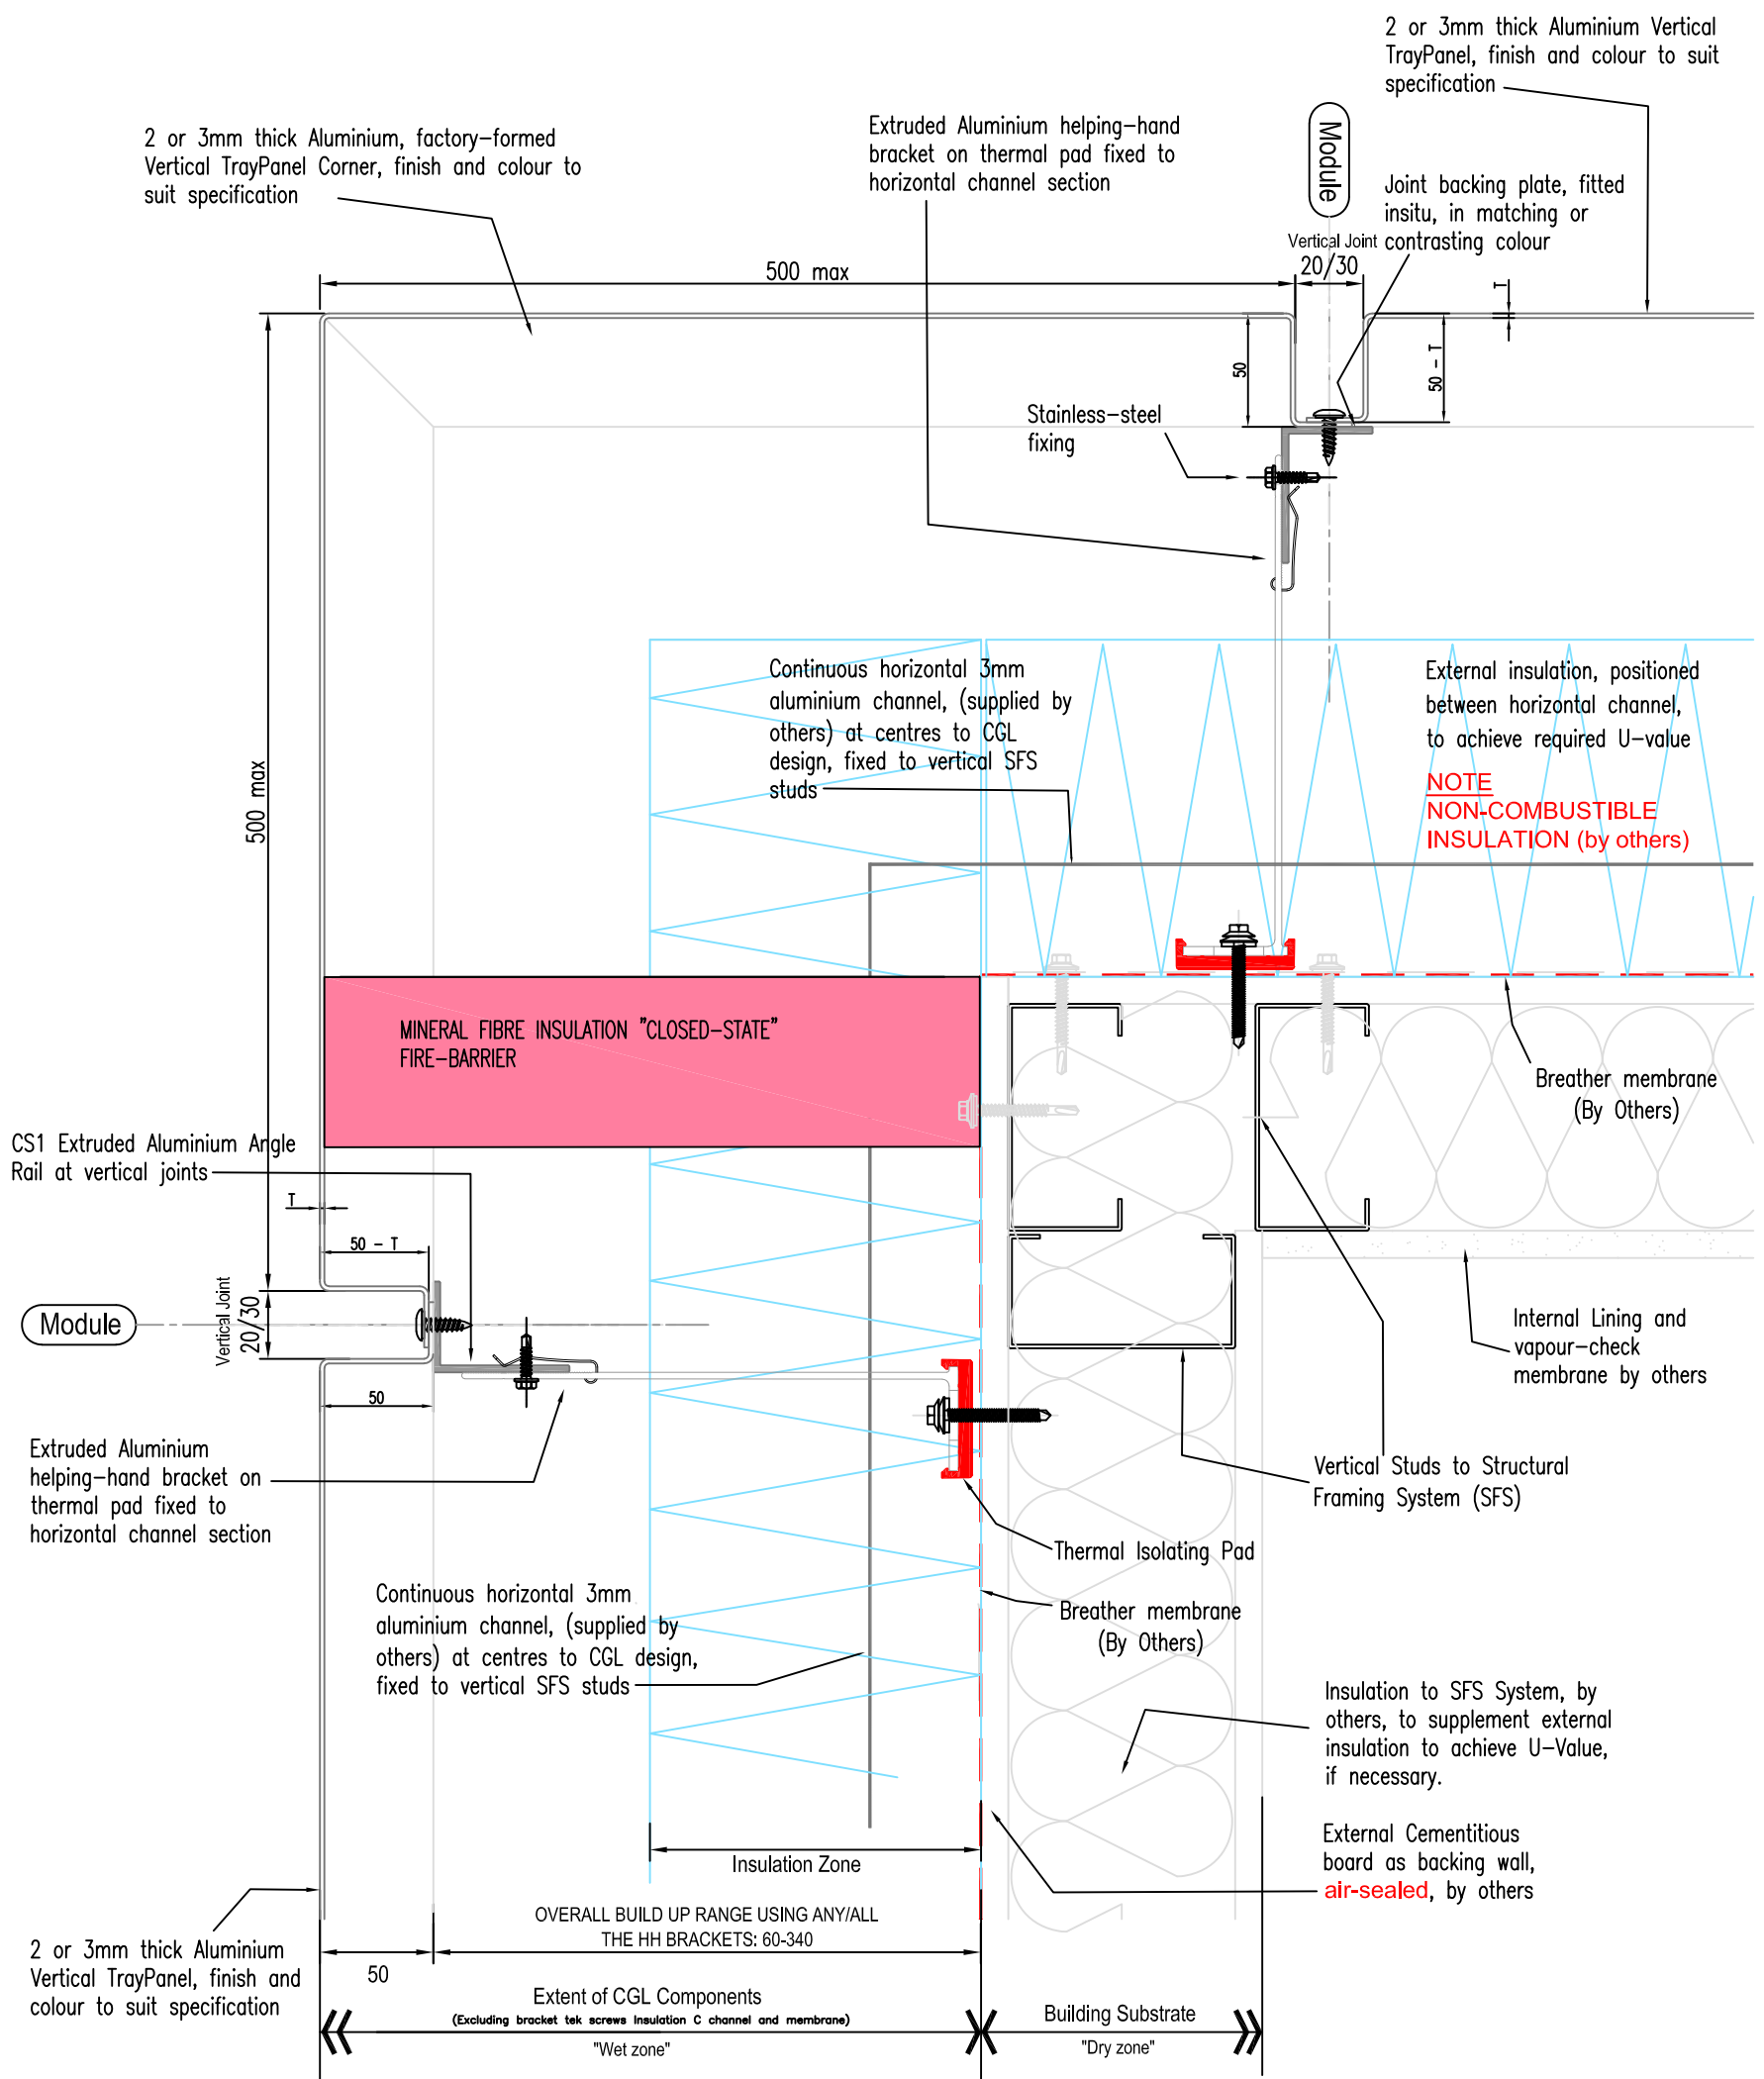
2 or 3mm thick Aluminium Vertical TrayPanel, finish and colour to suit specification

2 or 3mm thick Aluminium, factory-formed Vertical TrayPanel Corner, finish and colour to suit specification

Extruded Aluminium helping-hand bracket on thermal pad fixed to horizontal channel section

Module

Joint backing plate, fitted insitu, in matching or contrasting colour

Vertical Joint 20/30

500 max

T

50

50 - T

Stainless-steel fixing

500 max

Continuous horizontal 3mm aluminium channel, (supplied by others) at centres to CGL design, fixed to vertical SFS studs

External insulation, positioned between horizontal channel, to achieve required U-value

NOTE
NON-COMBUSTIBLE
INSULATION (by others)

MINERAL FIBRE INSULATION "CLOSED-STATE" FIRE-BARRIER

Breather membrane (By Others)

CS1 Extruded Aluminium Angle Rail at vertical joints

T

50 - T

Module

Vertical Joint 20/30

50

Internal Lining and vapour-check membrane by others

Extruded Aluminium helping-hand bracket on thermal pad fixed to horizontal channel section

Vertical Studs to Structural Framing System (SFS)

Thermal Isolating Pad

Continuous horizontal 3mm aluminium channel, (supplied by others) at centres to CGL design, fixed to vertical SFS studs

Breather membrane (By Others)

Insulation to SFS System, by others, to supplement external insulation to achieve U-Value, if necessary.

Insulation Zone

External Cementitious board as backing wall, air-sealed, by others

OVERALL BUILD UP RANGE USING ANY/ALL THE HH BRACKETS: 60-340

2 or 3mm thick Aluminium Vertical TrayPanel, finish and colour to suit specification

50

Extent of CGL Components
(Excluding bracket tek screws Insulation C channel and membrane)
"Wet zone"

Building Substrate
"Dry zone"